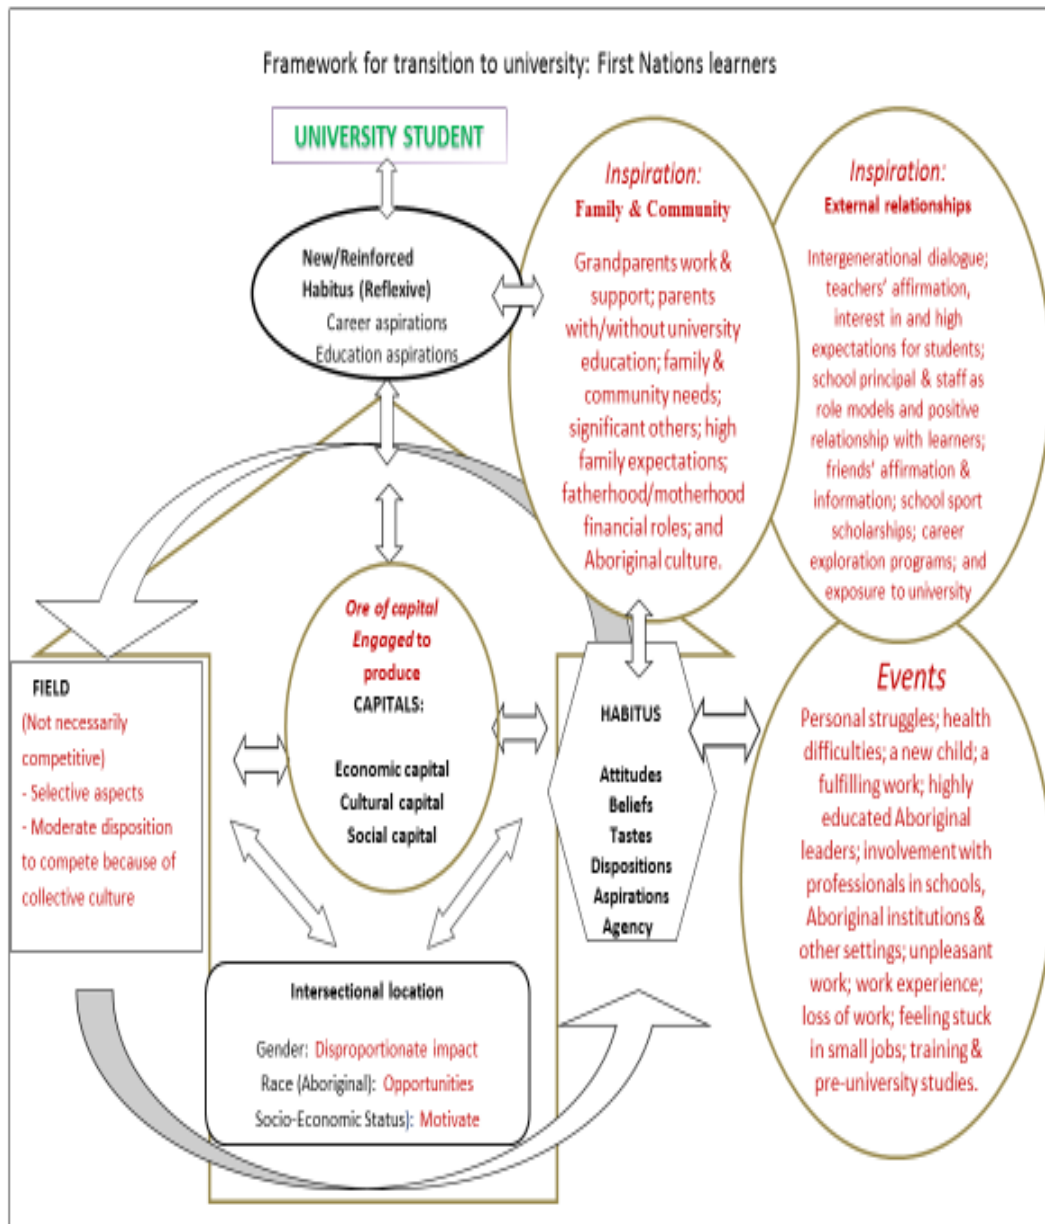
Framework for transition to university: First Nations learners

UNIVERSITY STUDENT

New/Reinforced Habitus (Reflexive)
Career aspirations
Education aspirations

Inspiration:
Family & Community

Grandparents work & support; parents with/without university education; family & community needs; significant others; high family expectations; fatherhood/motherhood financial roles; and Aboriginal culture.

Inspiration:
External relationships

Intergenerational dialogue; teachers' affirmation, interest in and high expectations for students; school principal & staff as role models and positive relationship with learners; friends' affirmation & information; school sport scholarships; career exploration programs; and exposure to university

FIELD
(Not necessarily competitive)
- Selective aspects
- Moderate disposition to compete because of collective culture

Ore of capital Engaged to produce CAPITALS:

Economic capital
Cultural capital
Social capital

HABITUS

Attitudes
Beliefs
Tastes
Dispositions
Aspirations
Agency

Events
Personal struggles; health difficulties; a new child; a fulfilling work; highly educated Aboriginal leaders; involvement with professionals in schools, Aboriginal institutions & other settings; unpleasant work; work experience; loss of work; feeling stuck in small jobs; training & pre-university studies.

Intersectional location

Gender: Disproportionate impact
Race (Aboriginal): Opportunities
Socio-Economic Status): Motivate